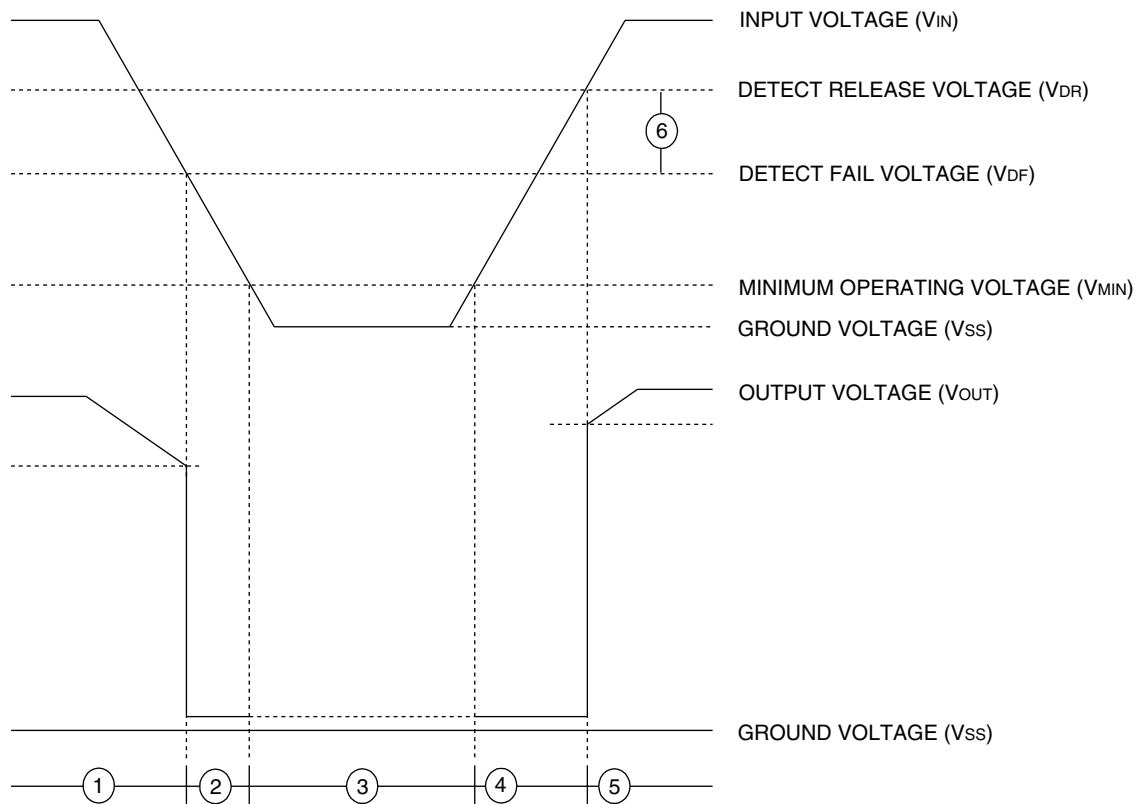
INPUT VOLTAGE ($V_{IN}$)

DETECT RELEASE VOLTAGE ($V_{DR}$)

6

DETECT FAIL VOLTAGE ($V_{DF}$)

MINIMUM OPERATING VOLTAGE ($V_{MIN}$)

GROUND VOLTAGE ($V_{SS}$)

OUTPUT VOLTAGE ($V_{OUT}$)

GROUND VOLTAGE ($V_{SS}$)

1

2

3

4

5